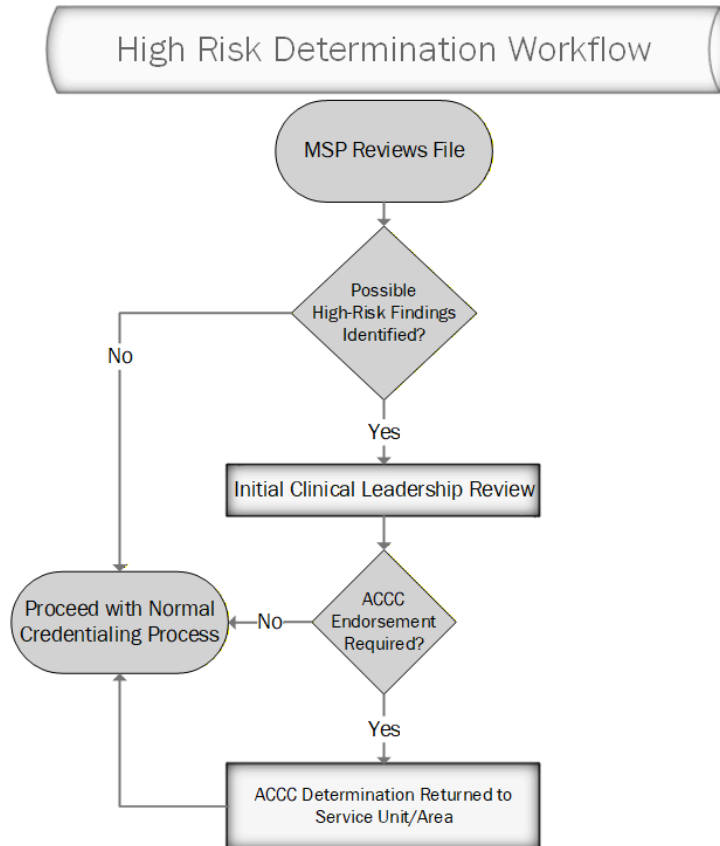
High Risk Determination Workflow

MSP Reviews File

Possible High-Risk Findings Identified?

No

Yes

Initial Clinical Leadership Review

Proceed with Normal Credentialing Process

No

ACCC Endorsement Required?

Yes

ACCC Determination Returned to Service Unit/Area